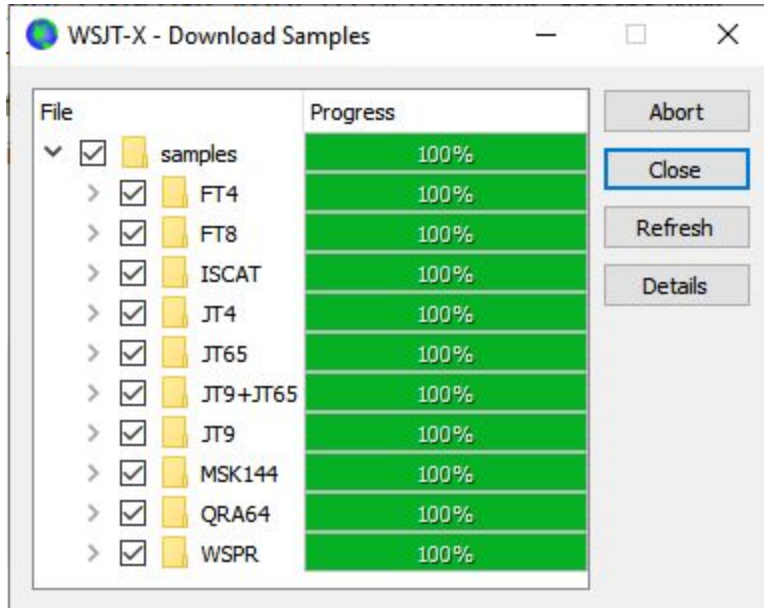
WSJT-X - Download Samples

| File | Progress |
|---|---|
| samples | 100% |
| FT4 | 100% |
| FT8 | 100% |
| ISCAT | 100% |
| JT4 | 100% |
| JT65 | 100% |
| JT9+JT65 | 100% |
| JT9 | 100% |
| MSK144 | 100% |
| QRA64 | 100% |
| WSPR | 100% |

Abort
Close
Refresh
Details